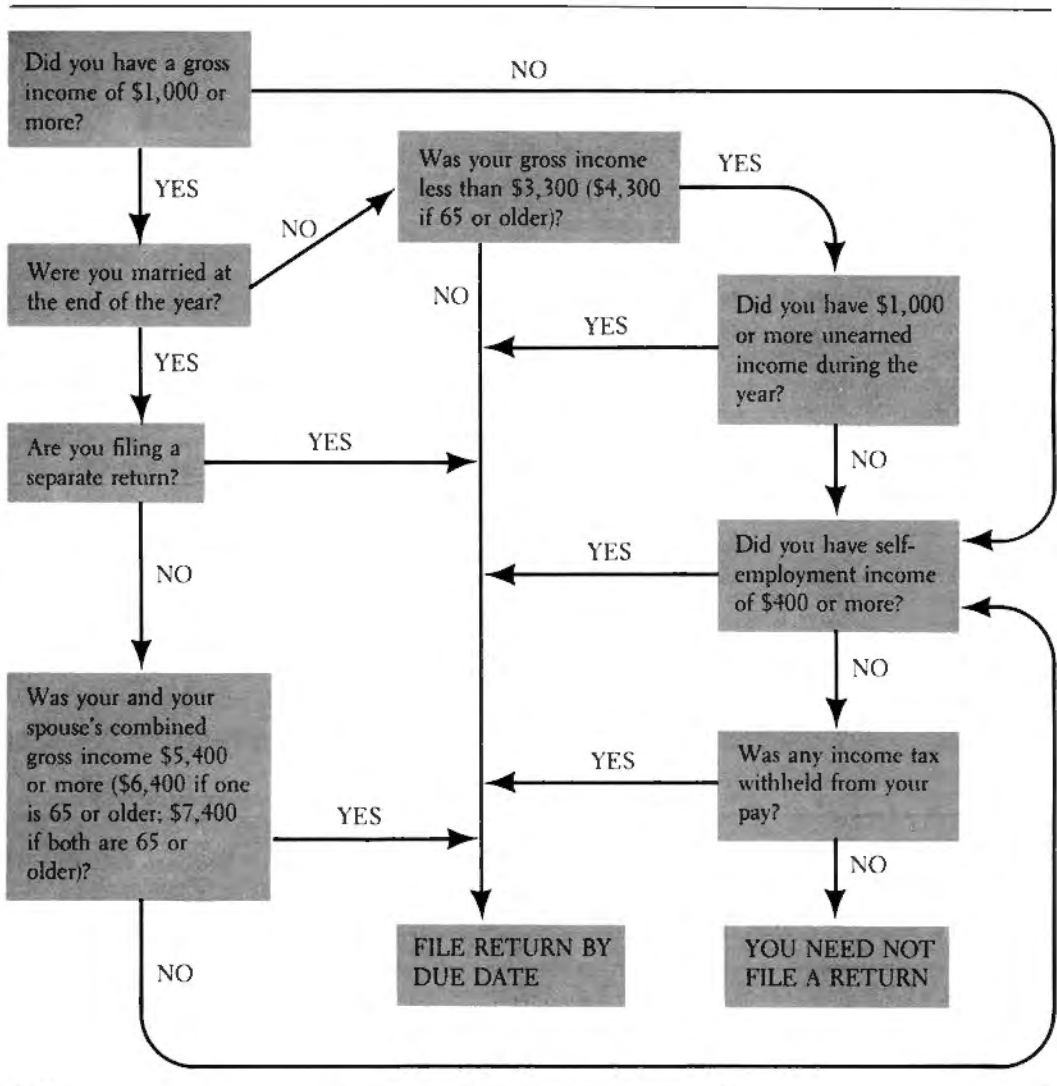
Did you have a gross income of \$1,000 or more?

NO

YES

Was your gross income less than \$3,300 (\$4,300 if 65 or older)?

YES

NO

Were you married at the end of the year?

NO

YES

Did you have \$1,000 or more unearned income during the year?

YES

Are you filing a separate return?

YES

NO

Did you have self-employment income of \$400 or more?

YES

NO

NO

Was your and your spouse's combined gross income \$5,400 or more (\$6,400 if one is 65 or older; \$7,400 if both are 65 or older)?

YES

Was any income tax withheld from your pay?

YES

NO

NO

FILE RETURN BY DUE DATE

YOU NEED NOT FILE A RETURN